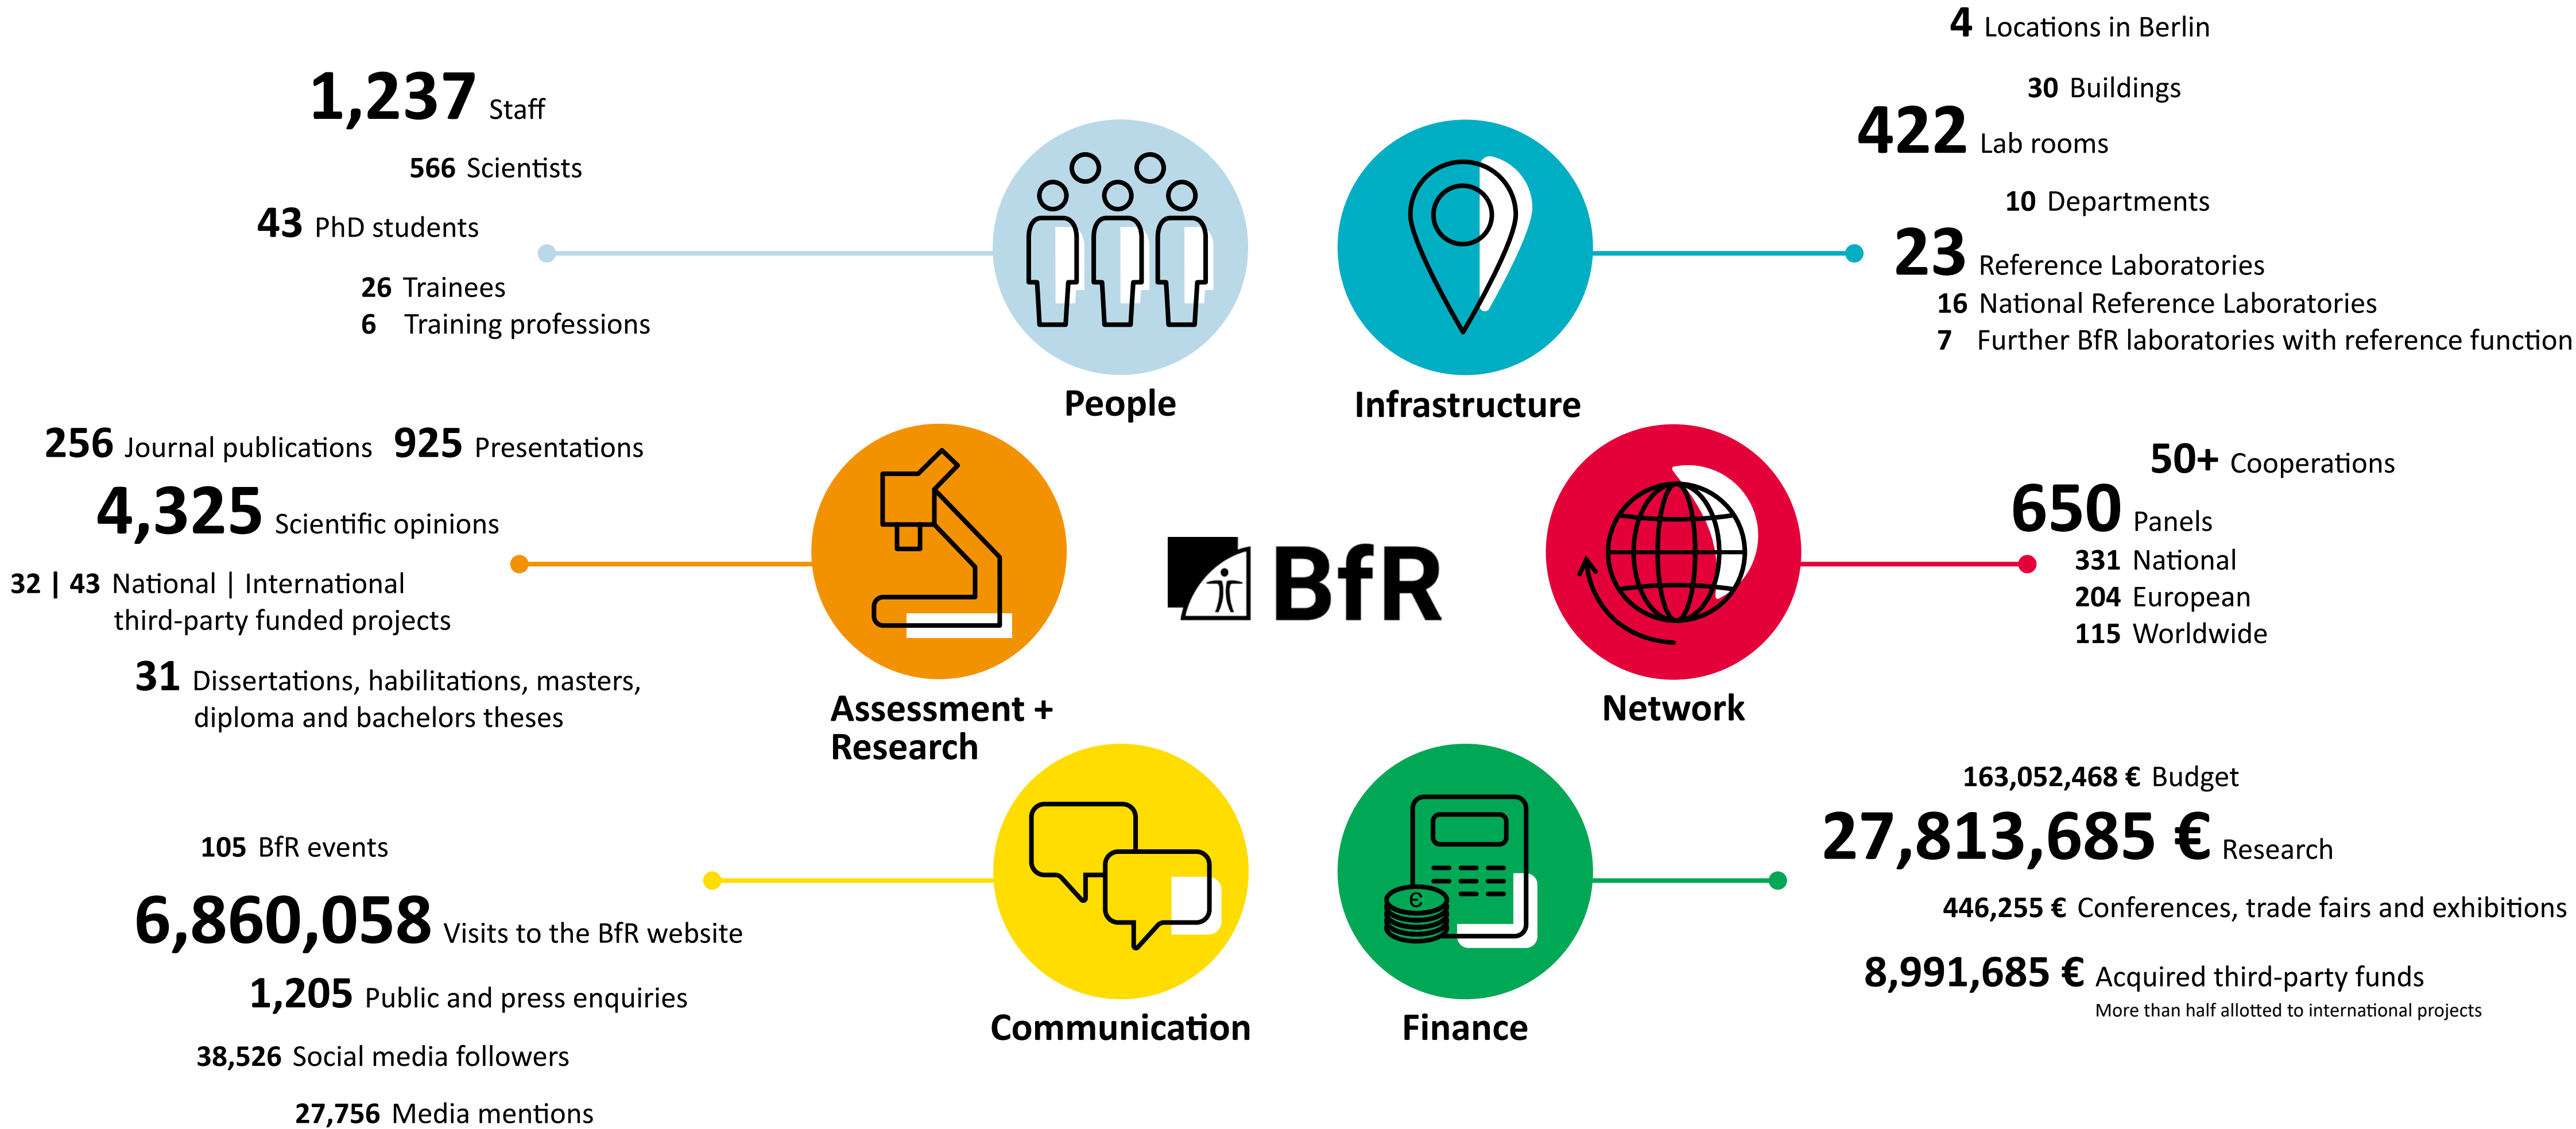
1,237 Staff
566 Scientists
43 PhD students
26 Trainees
6 Training professions

People

Infrastructure

4 Locations in Berlin
30 Buildings
422 Lab rooms
10 Departments
23 Reference Laboratories
16 National Reference Laboratories
7 Further BfR laboratories with reference function

256 Journal publications 925 Presentations
4,325 Scientific opinions
32 | 43 National | International third-party funded projects
31 Dissertations, habilitations, masters, diploma and bachelors theses

Assessment + Research

BfR

Network

50+ Cooperations
650 Panels
331 National
204 European
115 Worldwide

105 BfR events
6,860,058 Visits to the BfR website
1,205 Public and press enquiries
38,526 Social media followers
27,756 Media mentions

Communication

Finance

163,052,468 € Budget
27,813,685 € Research
446,255 € Conferences, trade fairs and exhibitions
8,991,685 € Acquired third-party funds
More than half allotted to international projects